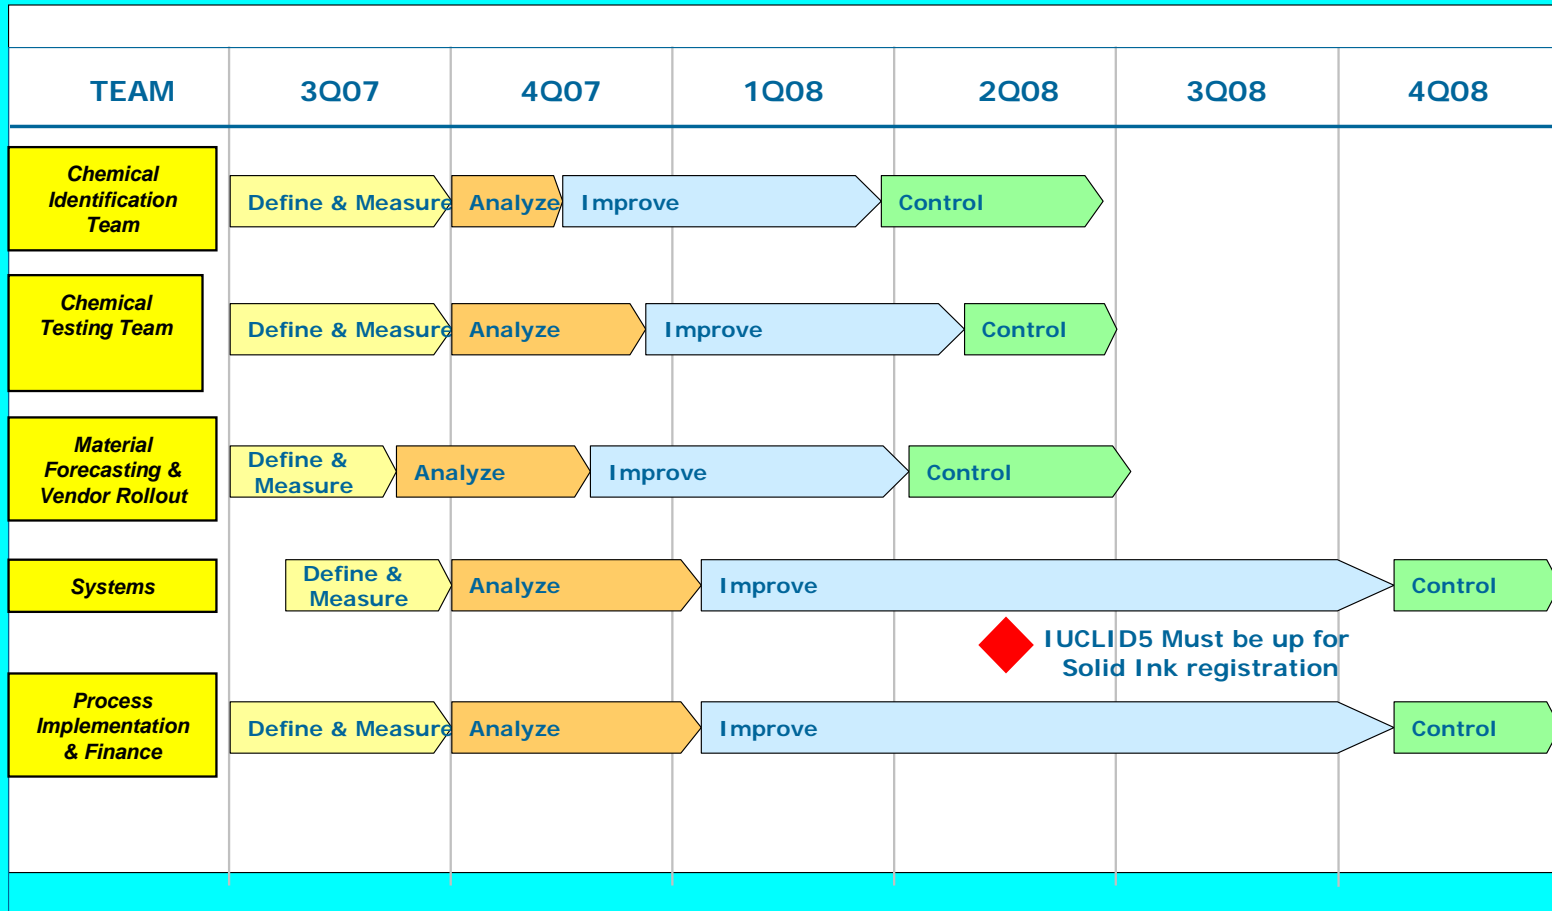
| TEAM | 3Q07 | 4Q07 | 1Q08 | 2Q08 | 3Q08 | 4Q08 |
|---|---|---|---|---|---|---|

Chemical Identification Team
Define & Measure
Analyze
Improve
Control

Chemical Testing Team
Define & Measure
Analyze
Improve
Control

Material Forecasting & Vendor Rollout
Define & Measure
Analyze
Improve
Control

Systems
Define & Measure
Analyze
Improve
Control

IUCLID5 Must be up for Solid Ink registration

Process Implementation & Finance
Define & Measure
Analyze
Improve
Control